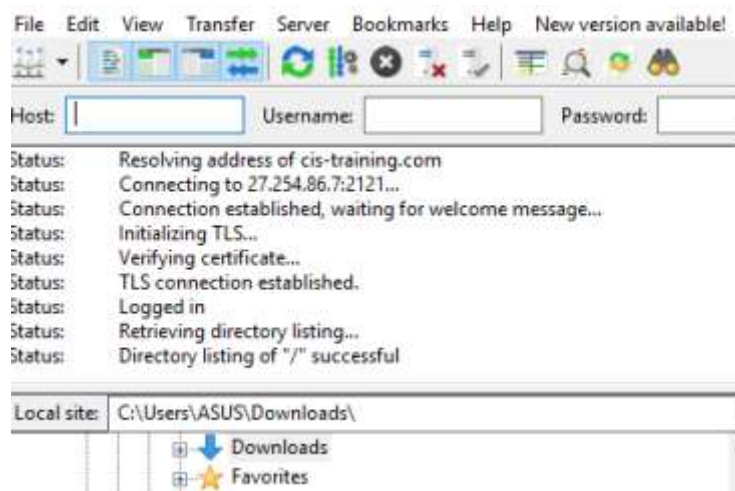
File Edit View Transfer Server Bookmarks Help New version available!

Host: Username: Password:

Status: Resolving address of cis-training.com
Status: Connecting to 27.254.86.7:2121...
Status: Connection established, waiting for welcome message...
Status: Initializing TLS...
Status: Verifying certificate...
Status: TLS connection established.
Status: Logged in
Status: Retrieving directory listing...
Status: Directory listing of "/" successful

Local site: C:\Users\ASUS\Downloads\

Downloads
Favorites